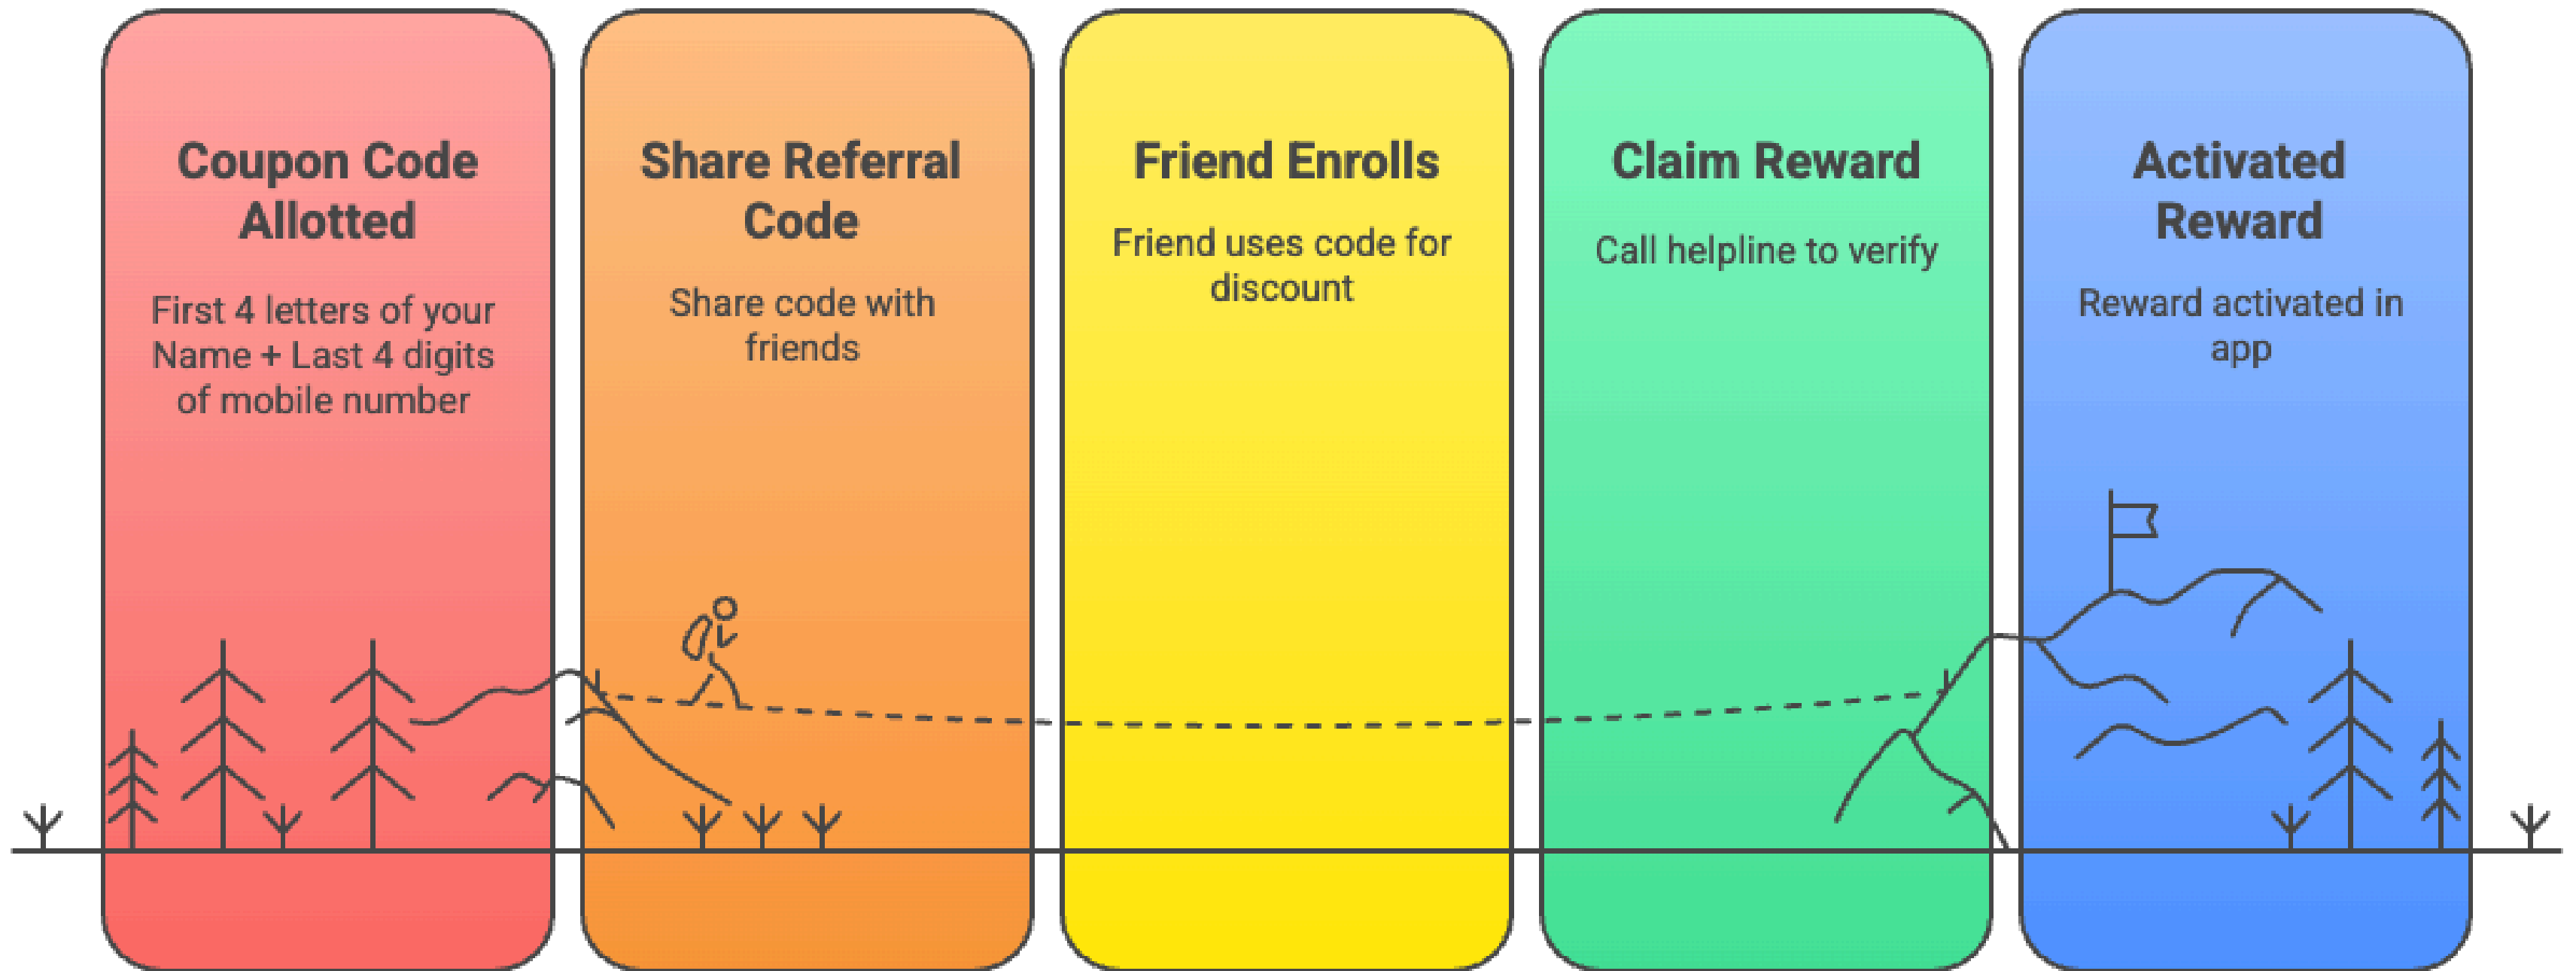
Coupon Code Allotted

First 4 letters of your Name + Last 4 digits of mobile number

Share Referral Code

Share code with friends

Friend Enrolls

Friend uses code for discount

Claim Reward

Call helpline to verify

Activated Reward

Reward activated in app